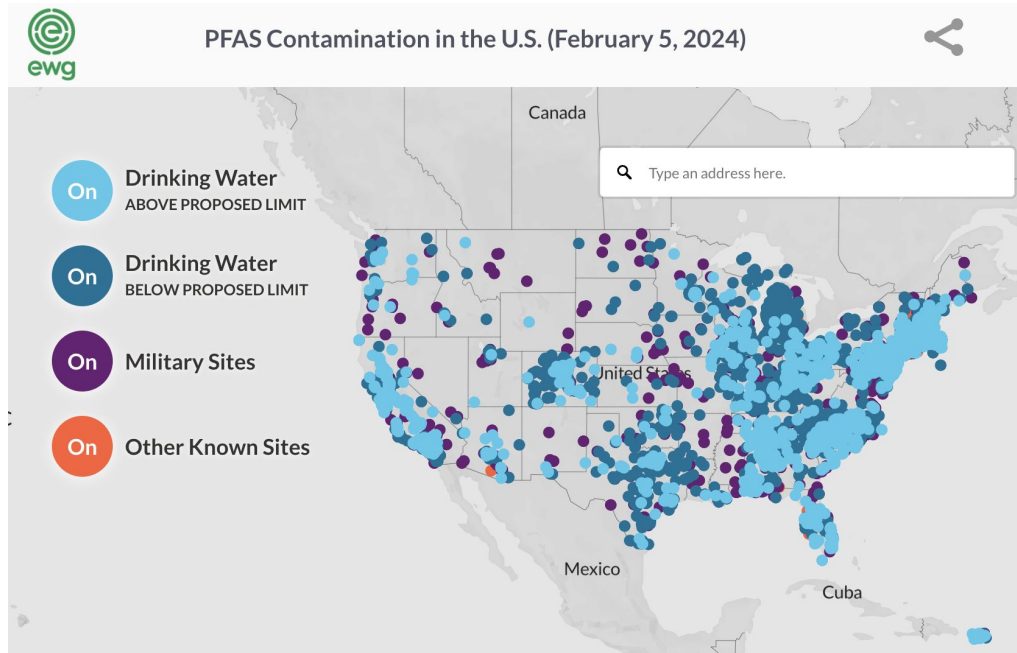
ewg

PFAS Contamination in the U.S. (February 5, 2024)

Canada

Type an address here.

On Drinking Water ABOVE PROPOSED LIMIT

On Drinking Water BELOW PROPOSED LIMIT

On Military Sites

On Other Known Sites

United States

Mexico

Cuba